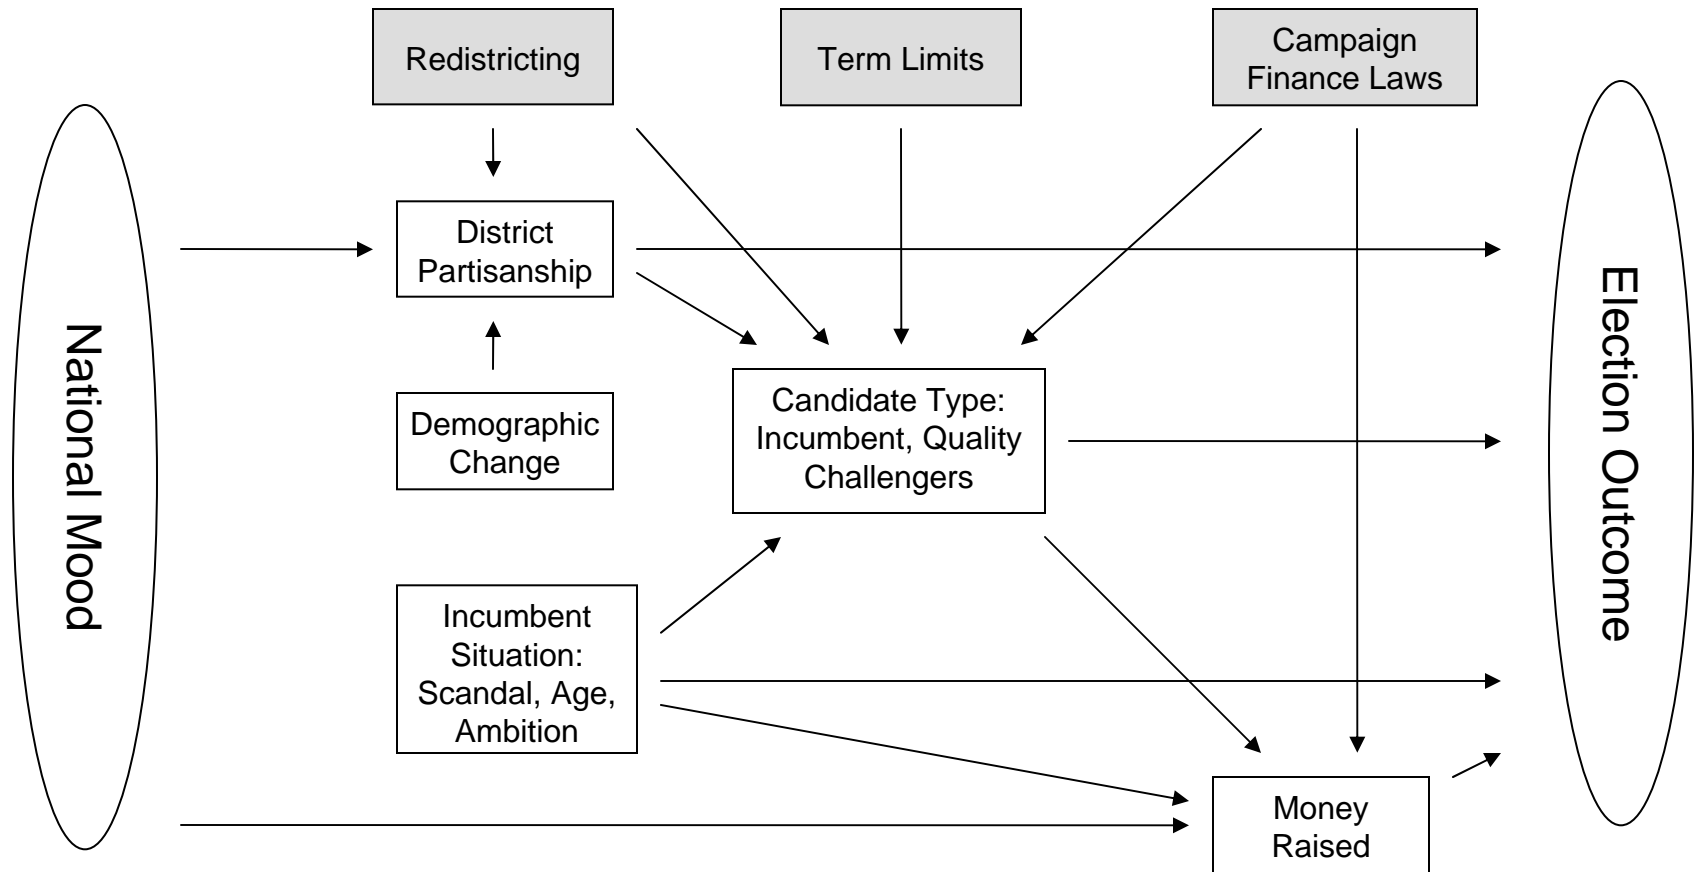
Redistricting

Term Limits

Campaign Finance Laws

National Mood

District Partisanship

Demographic Change

Candidate Type: Incumbent, Quality Challengers

Incumbent Situation: Scandal, Age, Ambition

Money Raised

Election Outcome